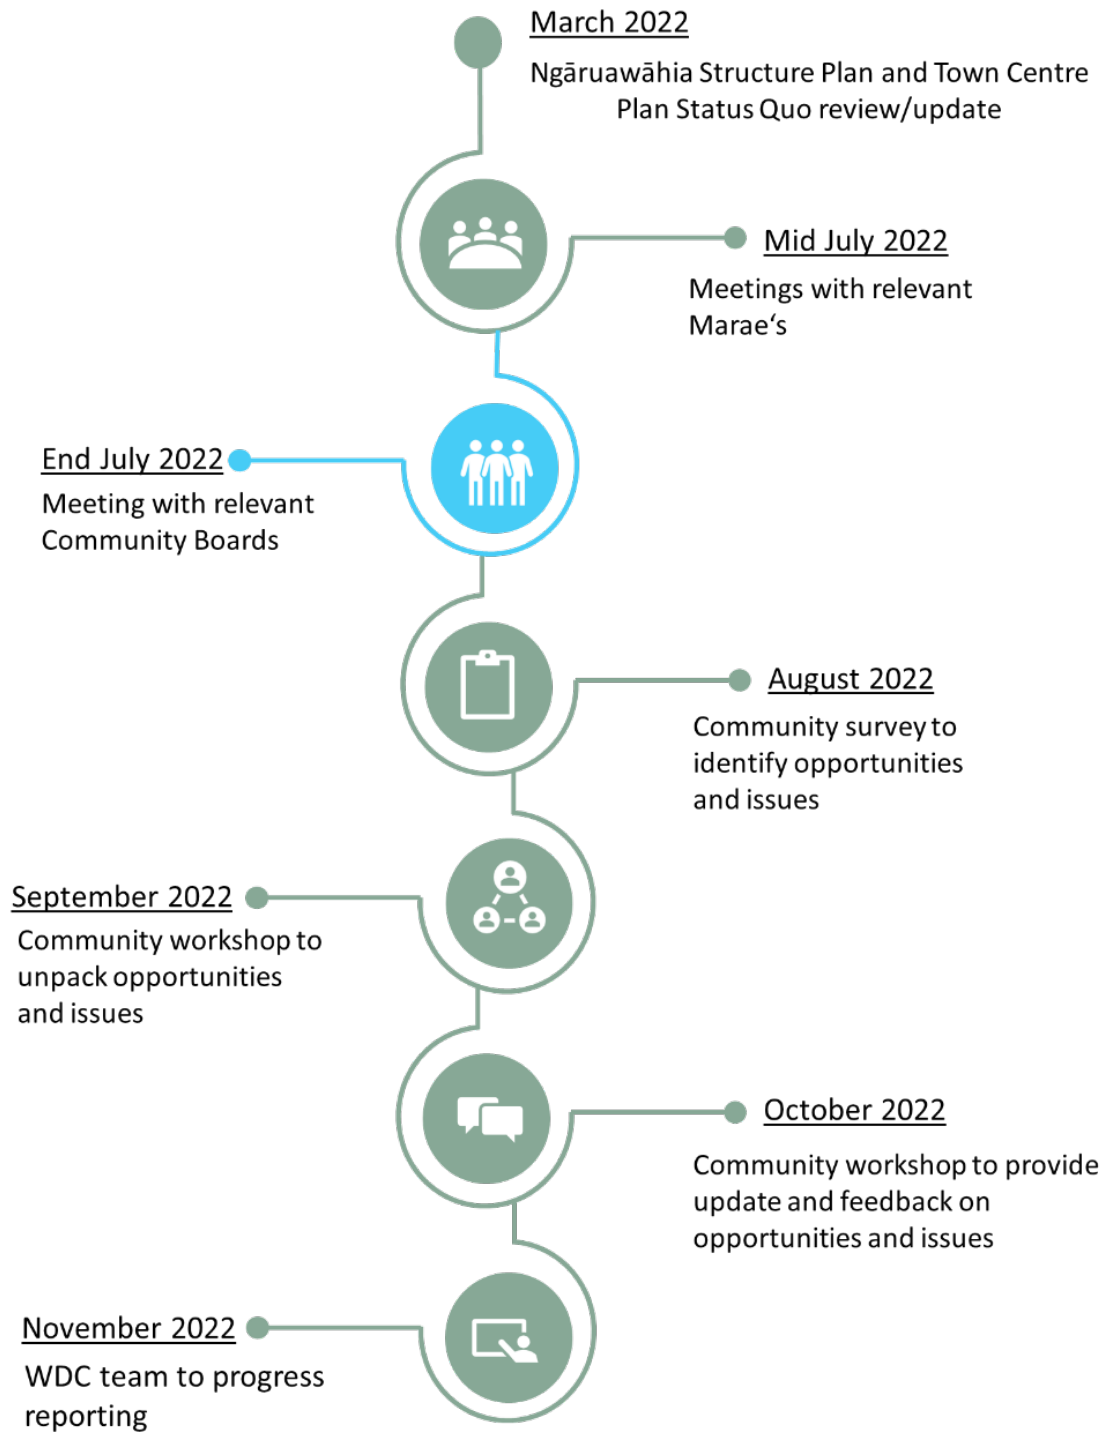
March 2022

Ngāruawāhia Structure Plan and Town Centre Plan Status Quo review/update

Mid July 2022

Meetings with relevant Marae‘s

End July 2022

Meeting with relevant Community Boards

August 2022

Community survey to identify opportunities and issues

September 2022

Community workshop to unpack opportunities and issues

October 2022

Community workshop to provide update and feedback on opportunities and issues

November 2022

WDC team to progress reporting